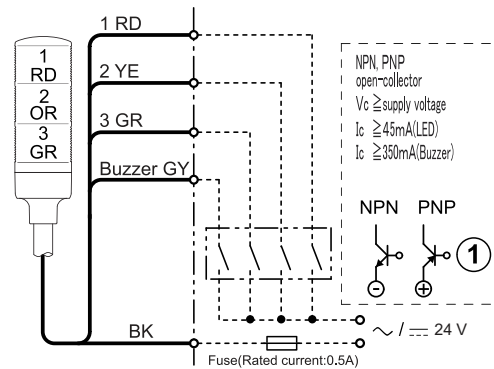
1 RD
2 YE
3 GR
Buzzer GY
BK

1
RD
2
OR
3
GR

NPN, PNP
open-collector
Vc $\geqq$supply voltage
Ic $\geqq$45mA(LED)
Ic $\geqq$350mA(Buzzer)

NPN PNP
1
$\ominus$ $\oplus$

$\sim$ / $\overline{\underline{\quad}}$ 24 V
Fuse(Rated current:0.5A)